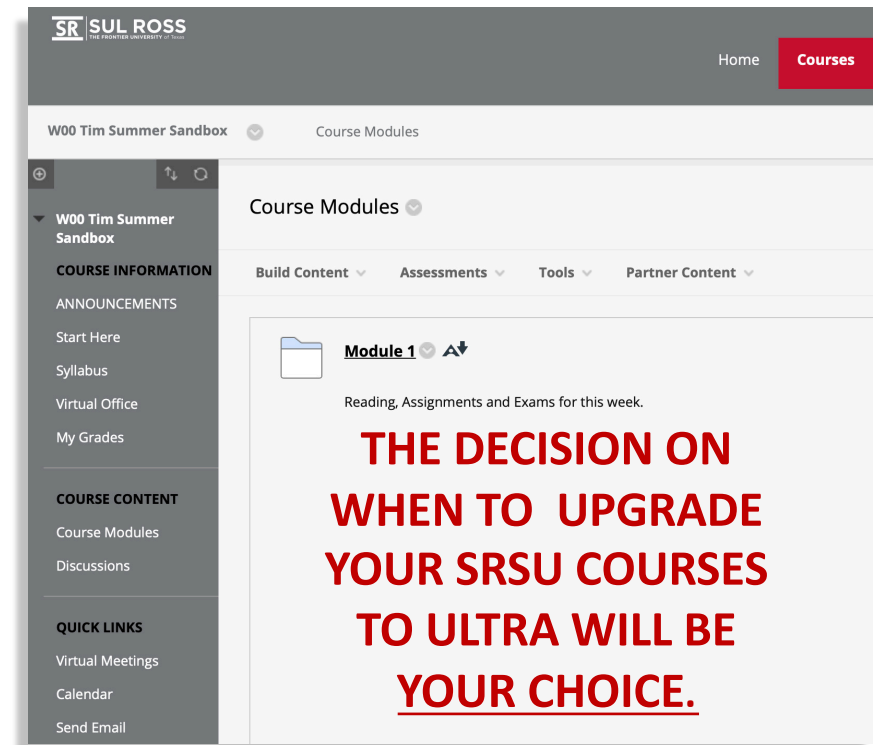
SR SUL ROSS THE FRONTIER UNIVERSITY of Texas

Home Courses

W00 Tim Summer Sandbox Course Modules

W00 Tim Summer Sandbox

COURSE INFORMATION

ANNOUNCEMENTS

Start Here

Syllabus

Virtual Office

My Grades

COURSE CONTENT

Course Modules

Discussions

QUICK LINKS

Virtual Meetings

Calendar

Send Email

Course Modules

Build Content Assessments Tools Partner Content

Module 1

Reading, Assignments and Exams for this week.

THE DECISION ON WHEN TO UPGRADE YOUR SRSU COURSES TO ULTRA WILL BE YOUR CHOICE.